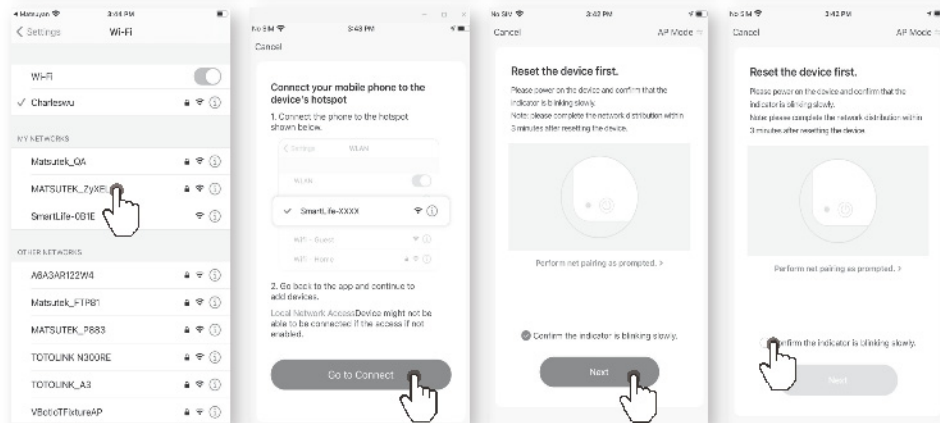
◀ Matsutek 3:41 PM
< Settings Wi-Fi

Wi-Fi
✓ Charleswu

MY NETWORKS
Matsutek_QA
MATSUTEK_ZyXEL
SmartLife-0B1E

OTHER NETWORKS
A8A3AR122W4
Matsutek_FTPB1
MATSUTEK_P883
TOTOLINK N300RE
TOTOLINK_A3
VBotioTFixtureAP

No SIM 3:43 PM
Cancel

Connect your mobile phone to the device's hotspot
1. Connect the phone to the hotspot shown below.

< Settings WLAN
WLAN
✓ SmartLife-XXXX
WiFi - Guest
WiFi - Home

2. Go back to the app and continue to add devices.
Local Network AccessDevice might not be able to be connected if the access if not enabled.

Go to Connect

No SIM 3:42 PM
Cancel AP Mode

Reset the device first.
Please power on the device and confirm that the indicator is blinking slowly.
Note: please complete the network distribution within 3 minutes after resetting the device.

Perform net pairing as prompted. >

Confirm the indicator is blinking slowly.

Next

No SIM 3:42 PM
Cancel AP Mode

Reset the device first.
Please power on the device and confirm that the indicator is blinking slowly.
Note: please complete the network distribution within 3 minutes after resetting the device.

Perform net pairing as prompted. >

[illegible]firm the indicator is blinking slowly.

Next